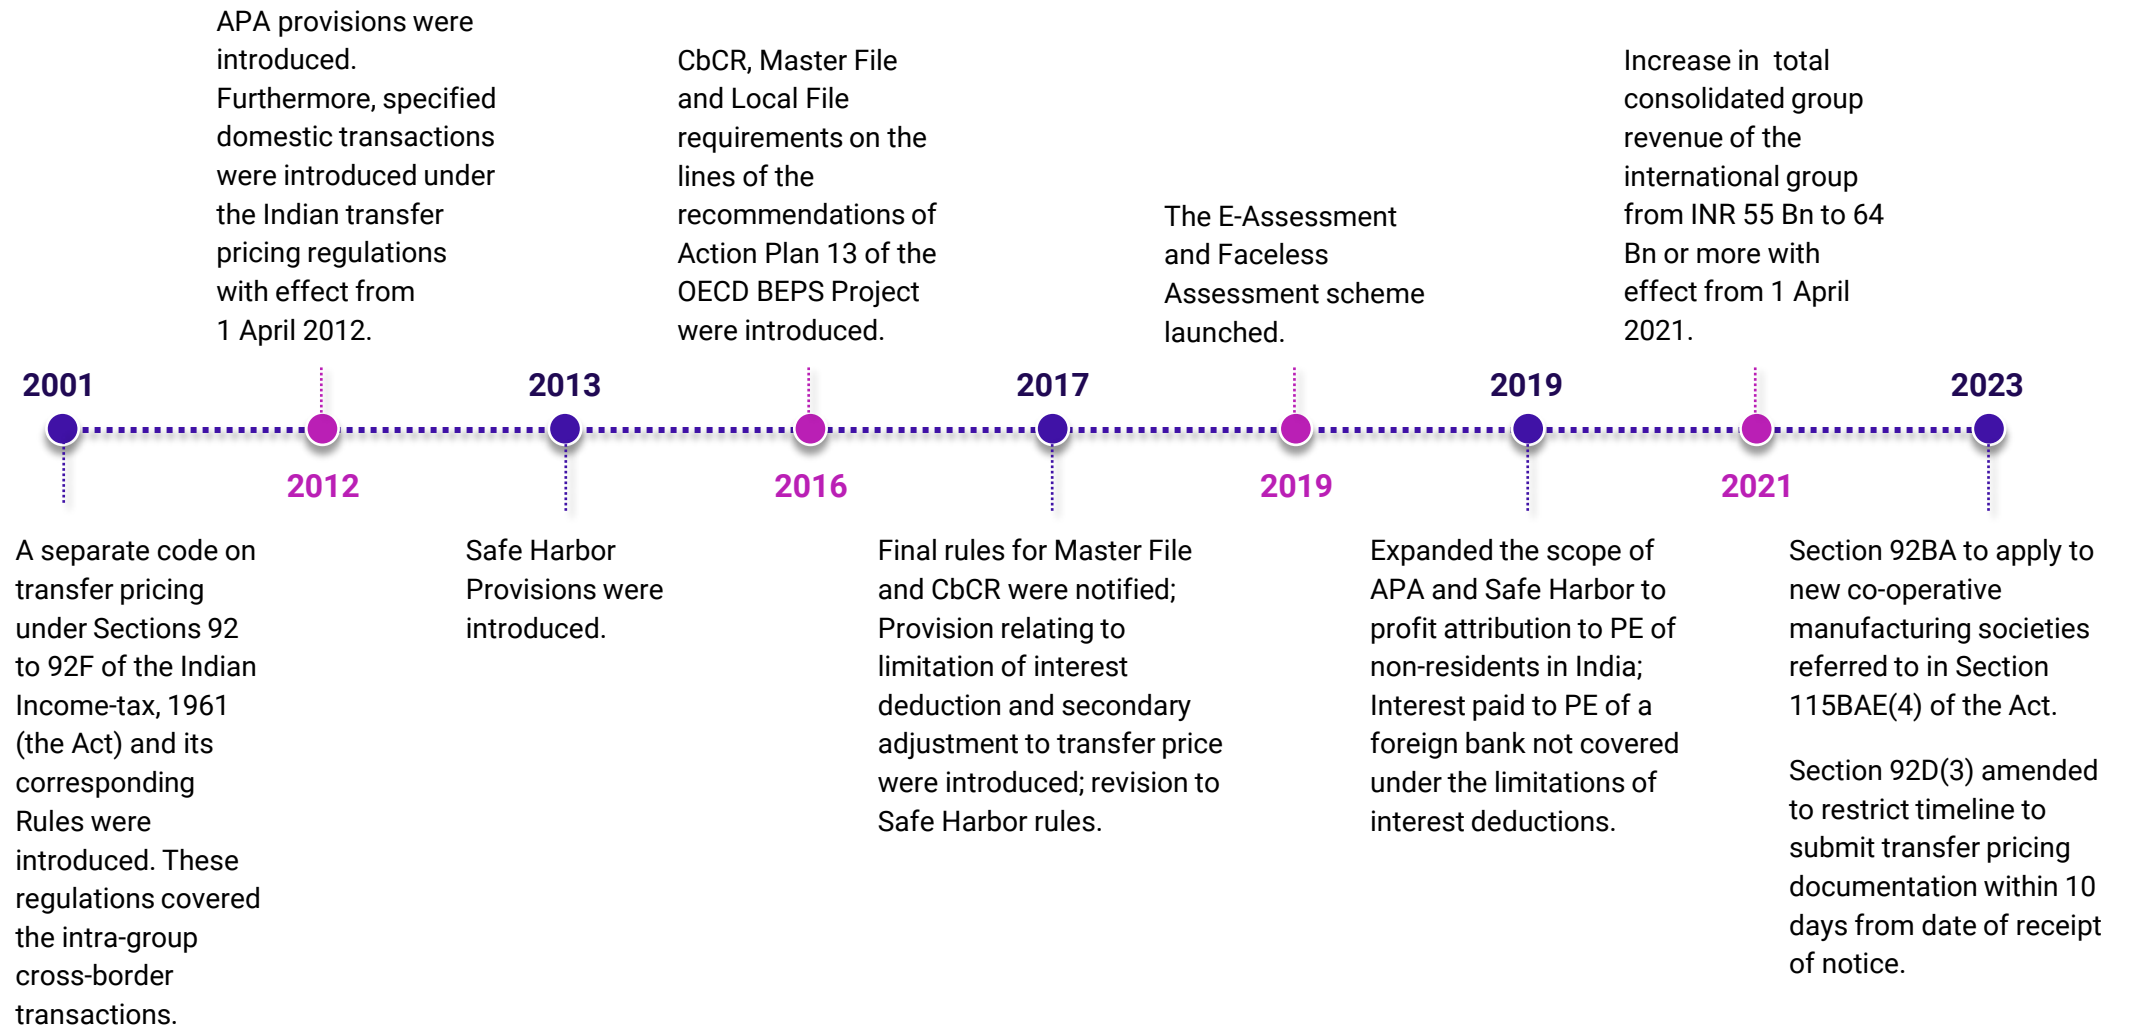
2001

A separate code on transfer pricing under Sections 92 to 92F of the Indian Income-tax, 1961 (the Act) and its corresponding Rules were introduced. These regulations covered the intra-group cross-border transactions.

2012

APA provisions were introduced. Furthermore, specified domestic transactions were introduced under the Indian transfer pricing regulations with effect from 1 April 2012.

2013

Safe Harbor Provisions were introduced.

2016

CbCR, Master File and Local File requirements on the lines of the recommendations of Action Plan 13 of the OECD BEPS Project were introduced.

2017

Final rules for Master File and CbCR were notified; Provision relating to limitation of interest deduction and secondary adjustment to transfer price were introduced; revision to Safe Harbor rules.

2019

The E-Assessment and Faceless Assessment scheme launched.

2019

Expanded the scope of APA and Safe Harbor to profit attribution to PE of non-residents in India; Interest paid to PE of a foreign bank not covered under the limitations of interest deductions.

2021

Increase in total consolidated group revenue of the international group from INR 55 Bn to 64 Bn or more with effect from 1 April 2021.

2023

Section 92BA to apply to new co-operative manufacturing societies referred to in Section 115BAE(4) of the Act.

Section 92D(3) amended to restrict timeline to submit transfer pricing documentation within 10 days from date of receipt of notice.